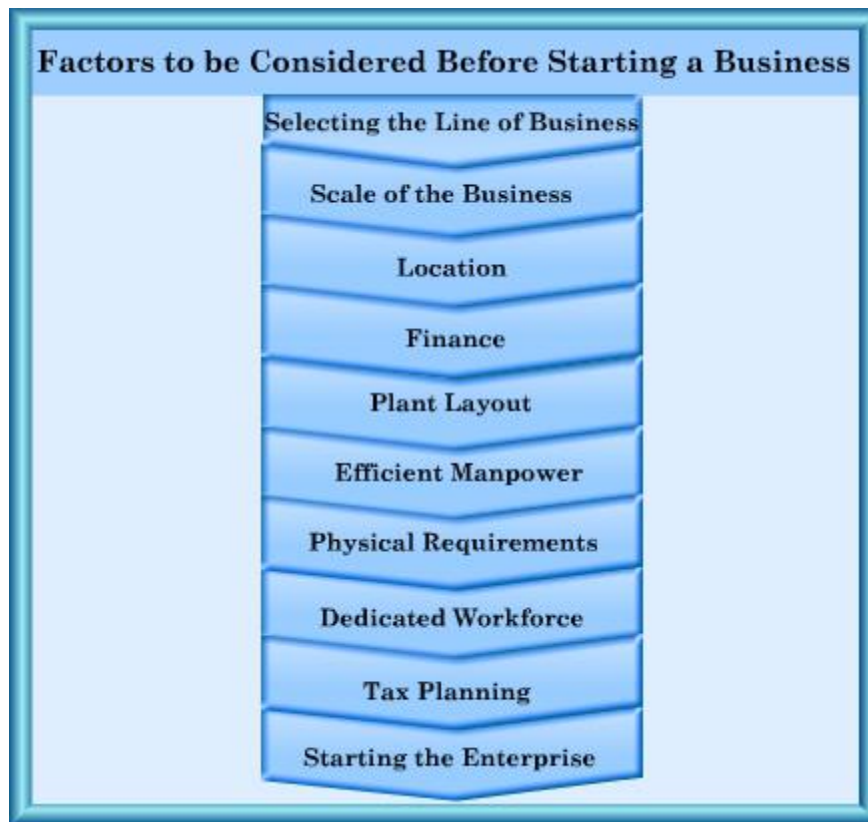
Factors to be Considered Before Starting a Business

Selecting the Line of Business

Scale of the Business

Location

Finance

Plant Layout

Efficient Manpower

Physical Requirements

Dedicated Workforce

Tax Planning

Starting the Enterprise